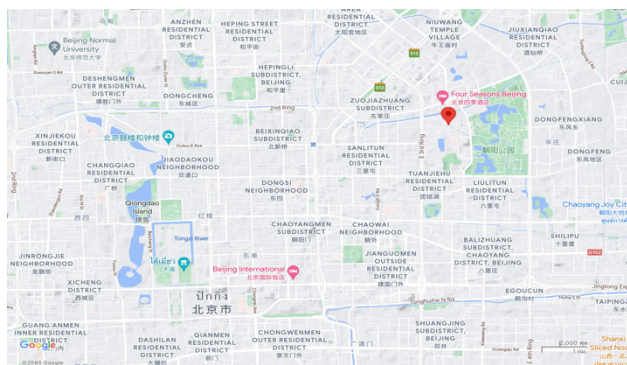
Beijing Normal University 北京师范大学
ANZHEN RESIDENTIAL DISTRICT 安贞
HEPING STREET RESIDENTIAL DISTRICT 和平街
ANZHEN RESIDENTIAL DISTRICT 太阳宫地区
NIUWANG TEMPLE VILLAGE 牛王庙村
JIUXIANQIAO RESIDENTIAL DISTRICT 酒仙桥地区
DESHENGMEN OUTER RESIDENTIAL DISTRICT 德胜门外
DONGCHENG 东城区
HEPINGLI SUBDISTRICT, BEIJING 和平里
ZUOJIAZHUANG SUBDISTRICT 左家庄
Four Seasons Beijing 北京四季酒店
2nd Ring
XINJIEKOU RESIDENTIAL DISTRICT 新街口
北京鼓楼和钟楼
BEIXINQIAO SUBDISTRICT 北新桥
SANLITUN RESIDENTIAL DISTRICT 三里屯
DONGFENGXIANG 东风乡
CHANGQIAO RESIDENTIAL DISTRICT 厂桥
JIAODAOKOU NEIGHBORHOOD 交道口
朝阳公园
DONGFENG 东风地区
TUANJIEHU RESIDENTIAL DISTRICT 团结湖
LIULITUN RESIDENTIAL DISTRICT 六里屯
Qiongdao Island 琼岛
DONGSI NEIGHBORHOOD 东四
Chaoyang Joy City
Tonghui River
CHAOYANGMEN SUBDISTRICT 朝阳门
CHAOWAI NEIGHBORHOOD 朝外
JIANGUOMEN OUTER RESIDENTIAL DISTRICT 建国门外
BALIZHUANG SUBDISTRICT, CHAOYANG DISTRICT 八里庄
SHILIPU 十里堡
JINRONGJIE NEIGHBORHOOD 金融街
Beijing International 北京国际饭店
XICHENG RESIDENTIAL DISTRICT 西城区
ปักกิ่ง 北京市
EGOUCUN 鹅坊村
GUANG'ANMEN INNER RESIDENTIAL DISTRICT 广安门内
DASHILAN RESIDENTIAL DISTRICT 大栅栏
QIANMEN RESIDENTIAL DISTRICT 前门
CHONGWENMEN OUTER RESIDENTIAL DISTRICT 崇文门外
SHUANGJING SUBDISTRICT 双井
Shanxi Sliced Noodles
Jinglong Expy
2,000 ft
Google
©2565 Google